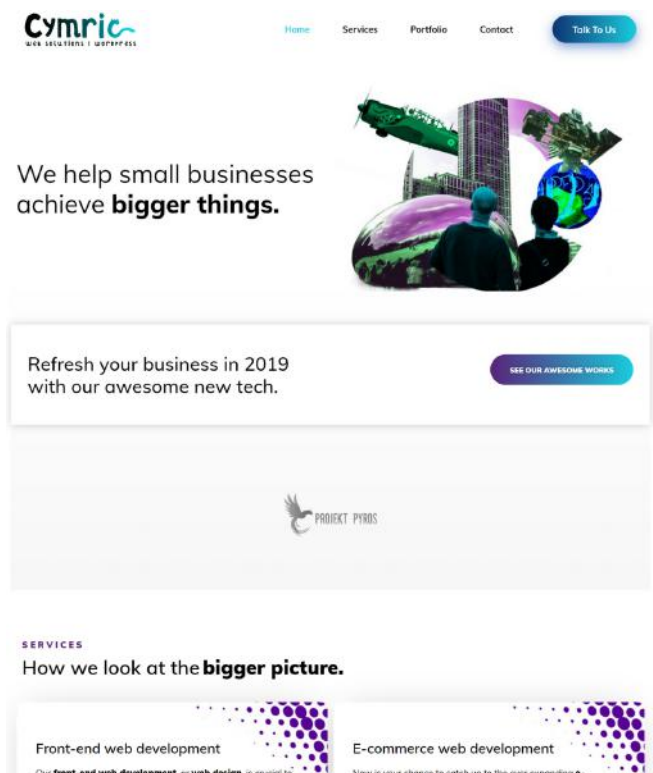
Cymric
web solutions | wordpress

Home Services Portfolio Contact Talk To Us

We help small businesses achieve **bigger things.**

Refresh your business in 2019 with our awesome new tech.

SEE OUR AWESOME WORKS

PROJEKT PYROS

SERVICES

How we look at the **bigger picture.**

Front-end web development

Our **front-end web development** or **web design** is crucial to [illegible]

E-commerce web development

Now is your chance to catch up to the ever expanding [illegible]